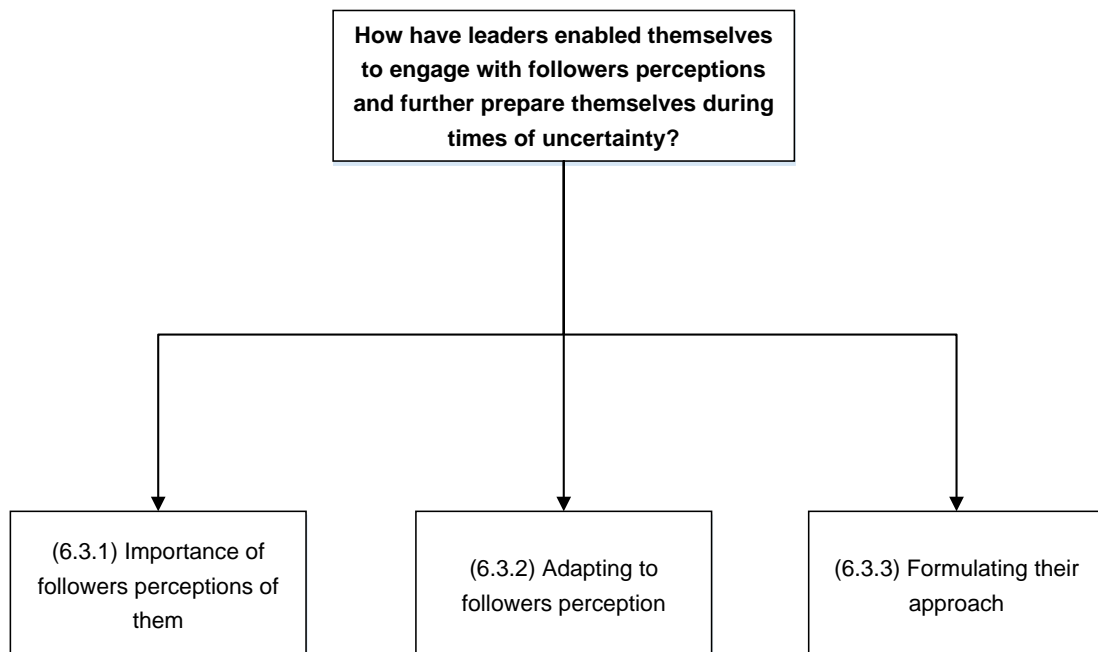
How have leaders enabled themselves to engage with followers perceptions and further prepare themselves during times of uncertainty?

(6.3.1) Importance of followers perceptions of them

(6.3.2) Adapting to followers perception

(6.3.3) Formulating their approach